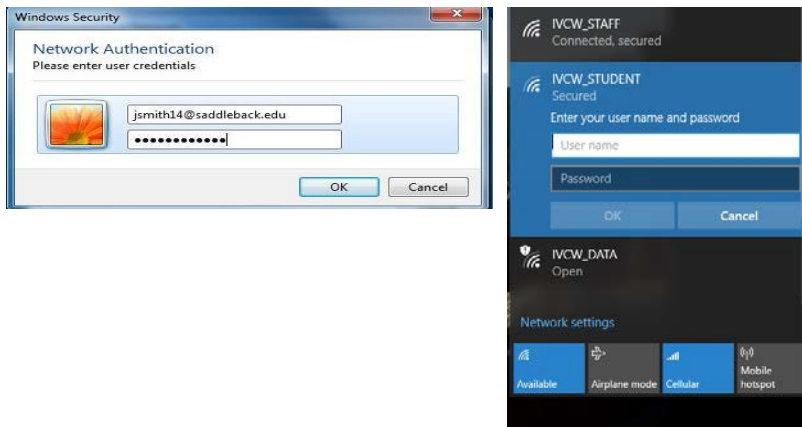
Windows Security

Network Authentication
Please enter user credentials

jsmith14@saddleback.edu
•••••••••••••

OK Cancel

IVCW_STAFF
Connected, secured

IVCW_STUDENT
Secured
Enter your user name and password
User name
Password
OK Cancel

IVCW_DATA
Open

Network settings

Available
Airplane mode
Cellular
Mobile hotspot